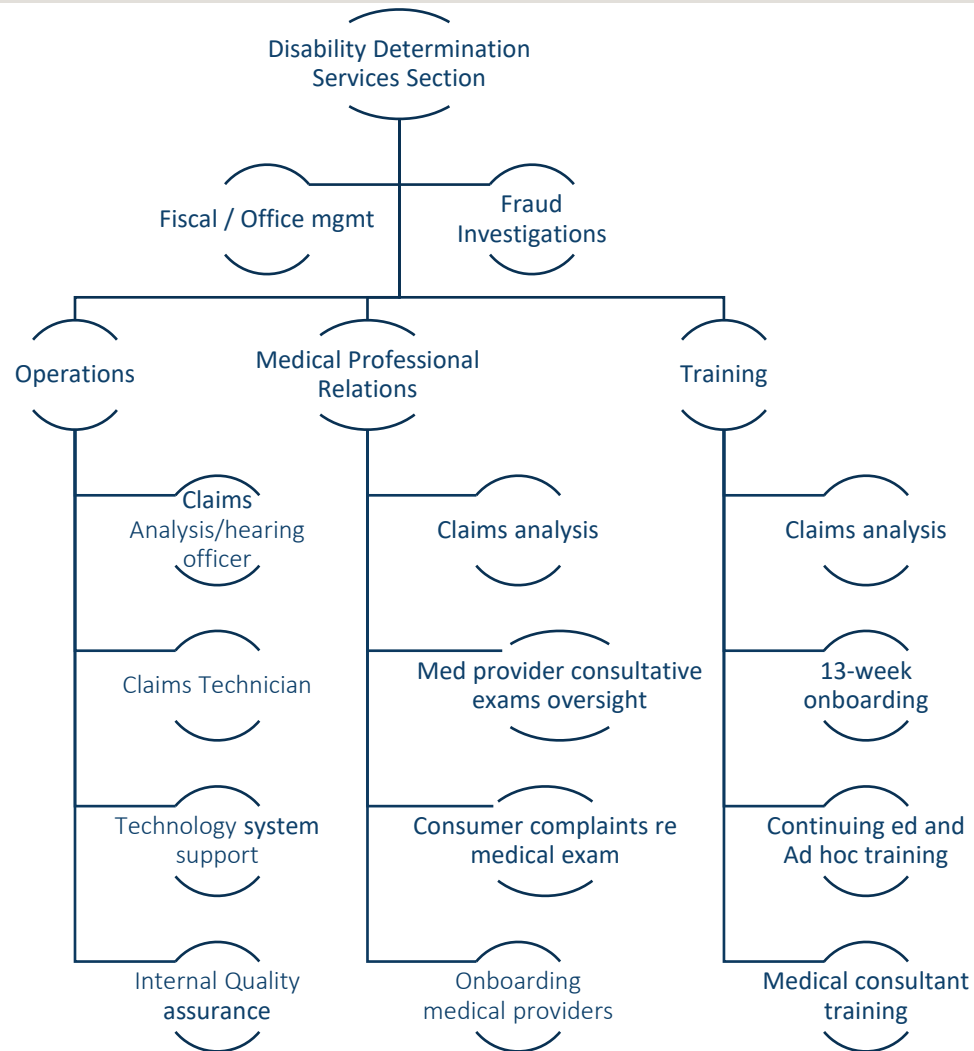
Disability Determination Services Section

Fiscal / Office mgmt

Fraud Investigations

Operations

Medical Professional Relations

Training

Claims Analysis/hearing officer

Claims Technician

Technology system support

Internal Quality assurance

Claims analysis

Med provider consultative exams oversight

Consumer complaints re medical exam

Onboarding medical providers

Claims analysis

13-week onboarding

Continuing ed and Ad hoc training

Medical consultant training